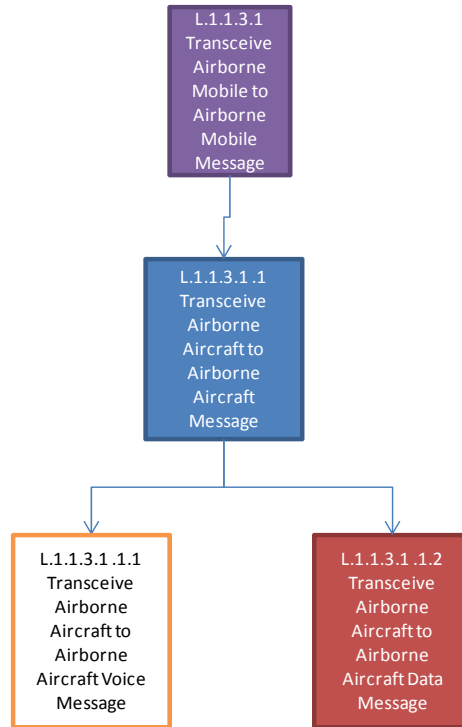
L.1.1.3.1 Transceive Airborne Mobile to Airborne Mobile Message

L.1.1.3.1 .1 Transceive Airborne Aircraft to Airborne Aircraft Message

L.1.1.3.1 .1.1 Transceive Airborne Aircraft to Airborne Aircraft Voice Message

L.1.1.3.1 .1.2 Transceive Airborne Aircraft to Airborne Aircraft Data Message